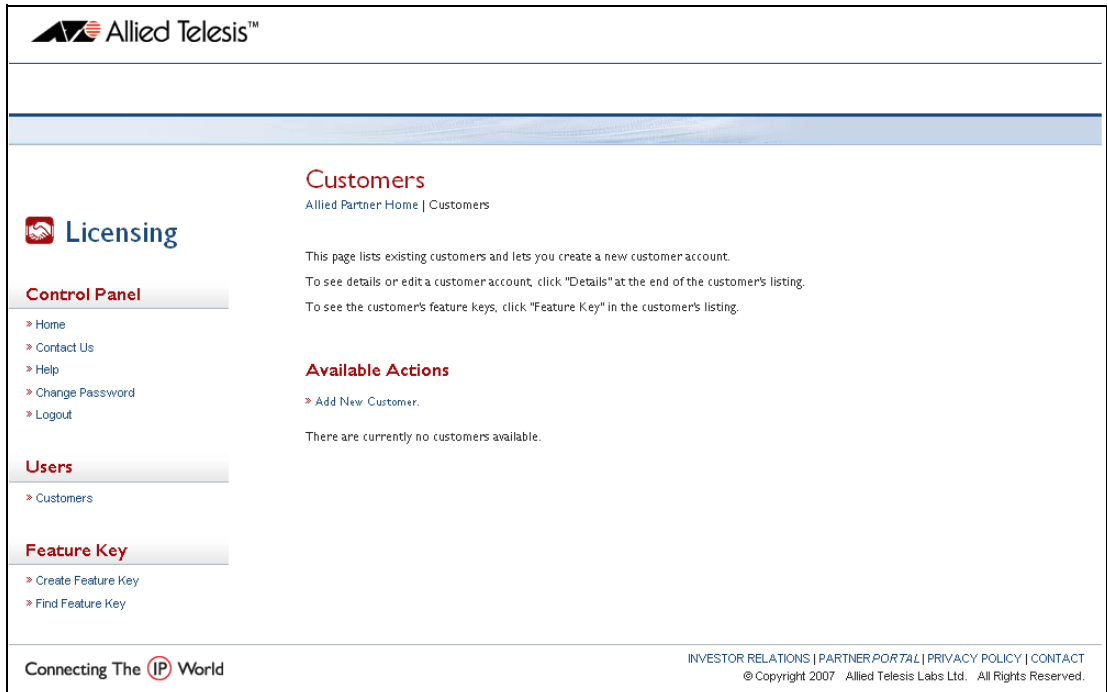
Allied Telesis™

Licensing

Control Panel

» Home
» Contact Us
» Help
» Change Password
» Logout

Users

» Customers

Feature Key

» Create Feature Key
» Find Feature Key

Customers

Allied Partner Home | Customers

This page lists existing customers and lets you create a new customer account.

To see details or edit a customer account, click "Details" at the end of the customer's listing.

To see the customer's feature keys, click "Feature Key" in the customer's listing.

Available Actions

» Add New Customer.

There are currently no customers available.

Connecting The IP World

INVESTOR RELATIONS | PARTNER PORTAL | PRIVACY POLICY | CONTACT
© Copyright 2007 Allied Telesis Labs Ltd. All Rights Reserved.